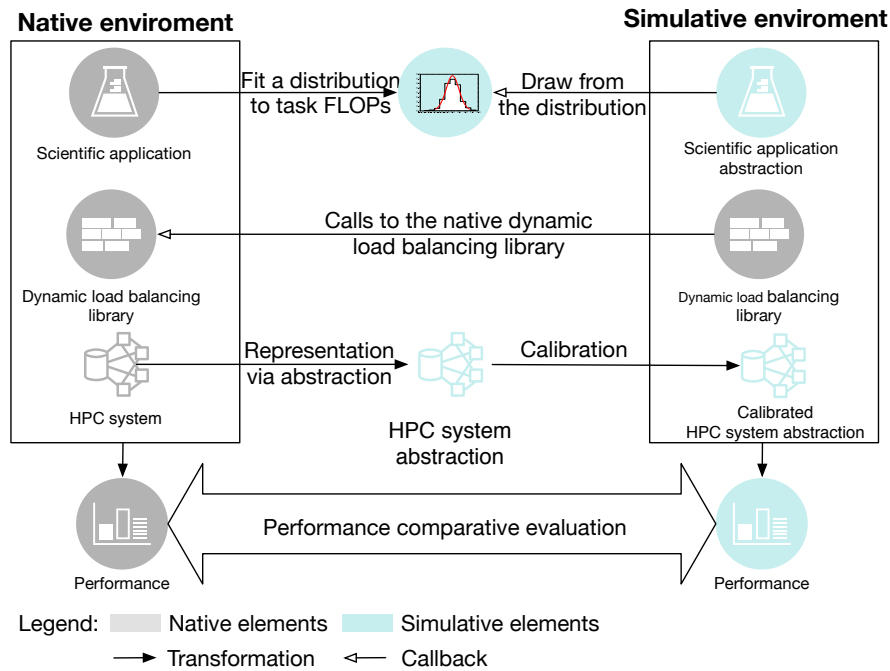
Native enviroment

Simulative enviroment

Fit a distribution to task FLOPs

Draw from the distribution

Scientific application

Scientific application abstraction

Calls to the native dynamic load balancing library

Dynamic load balancing library

Dynamic load balancing library

Representation via abstraction

Calibration

HPC system

HPC system abstraction

Calibrated HPC system abstraction

Performance comparative evaluation

Performance

Performance

Legend: Native elements Simulative elements

Transformation Callback